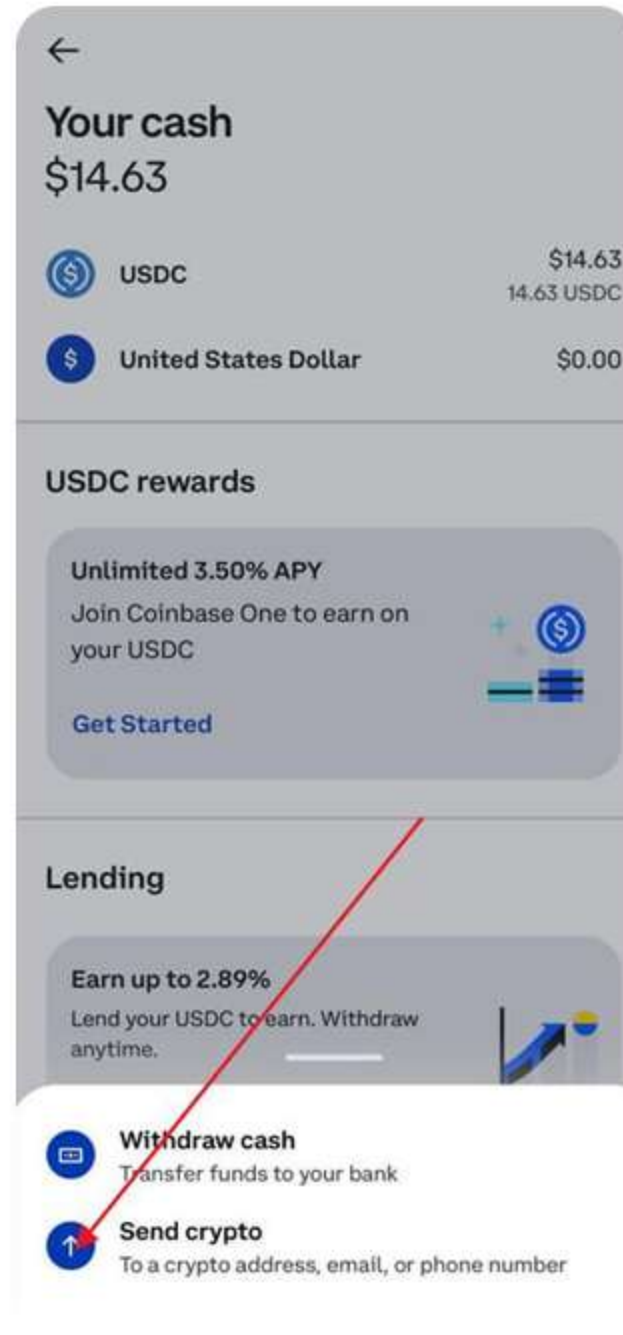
←

Your cash
$14.63

USDC $14.63
14.63 USDC

United States Dollar $0.00

USDC rewards

Unlimited 3.50% APY
Join Coinbase One to earn on your USDC

Get Started

Lending

Earn up to 2.89%
Lend your USDC to earn. Withdraw anytime.

Withdraw cash
Transfer funds to your bank

Send crypto
To a crypto address, email, or phone number